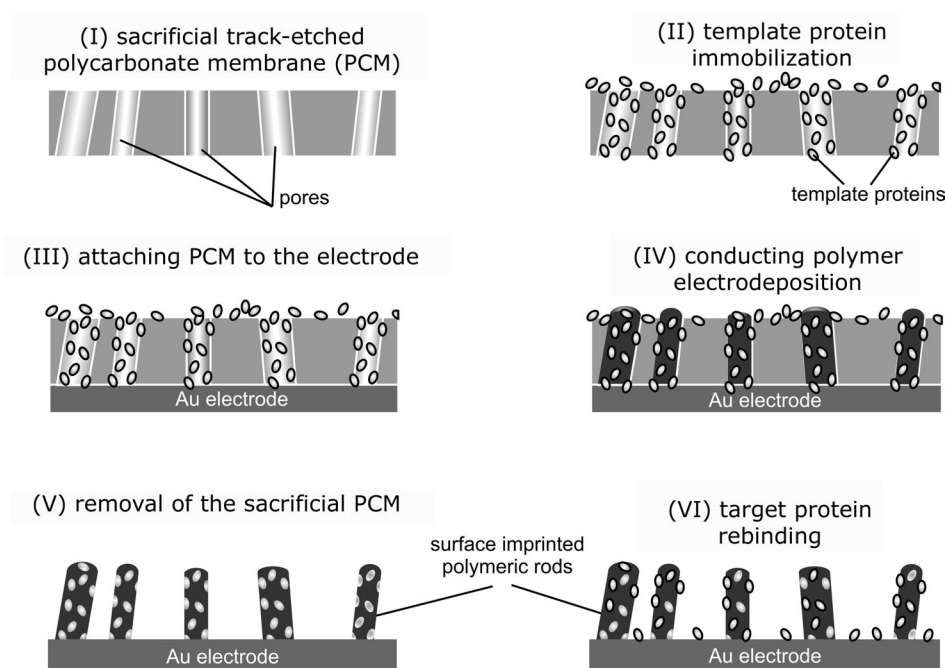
(I) sacrificial track-etched polycarbonate membrane (PCM)

pores

(II) template protein immobilization

template proteins

(III) attaching PCM to the electrode

Au electrode

(IV) conducting polymer electrodeposition

Au electrode

(V) removal of the sacrificial PCM

Au electrode

surface imprinted polymeric rods

(VI) target protein rebinding

Au electrode